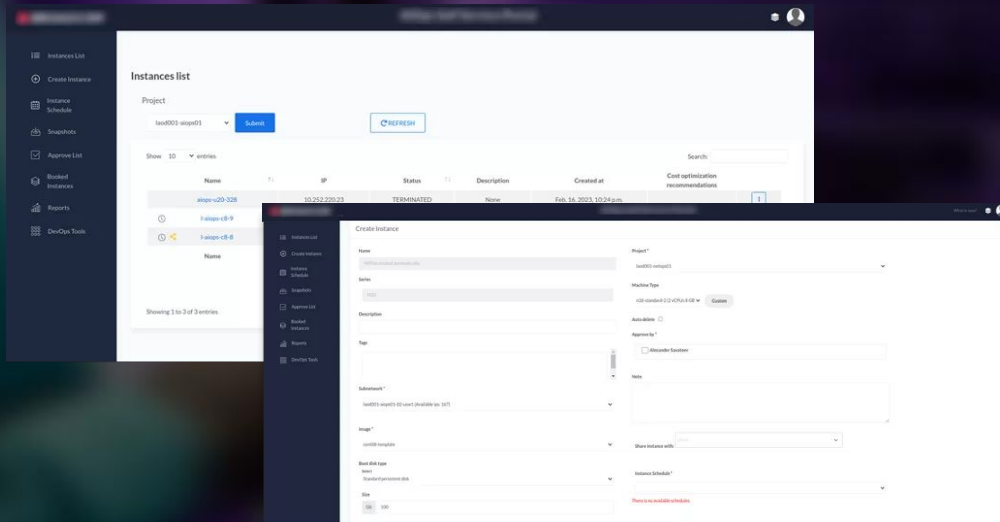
Instances List
Create Instance
Instance Schedule
Snapshots
Approve List
Booked Instances
Reports
DevOps Tools

Instances list

Project
lasd001-aiops01
Submit
REFRESH

Show 10 entries
Search:

| Name | IP | Status | Description | Created at | Cost optimization recommendations |
|---|---|---|---|---|---|
| aiops-u20-328 | 10.252.220.23 | TERMINATED | None | Feb. 16, 2023, 10:24 p.m. | |
| l-aiops-c8-9 | | | | | |
| l-aiops-c8-8 | | | | | |
| Name | | | | | |

Showing 1 to 3 of 3 entries

Instances List
Create Instance
Instance Schedule
Snapshots
Approve List
Booked Instances
Reports
DevOps Tools

Create Instance

Name
Series
Description
Tags
Subnetwork *
lasd001-aiops01-02-use1 (Available ips: 167)
Image *
cos08-template
Boot disk type
Select
Standard persistent disk
Size
GB 100

Project *
lasd001-netops01
Machine Type
n2d-standard-2 (2 vCPUs 8 GB)
Custom
Auto delete
Approve by *
Alexander Sanzisov
Note
Share instance with
Instance Schedule *
There is no available schedules